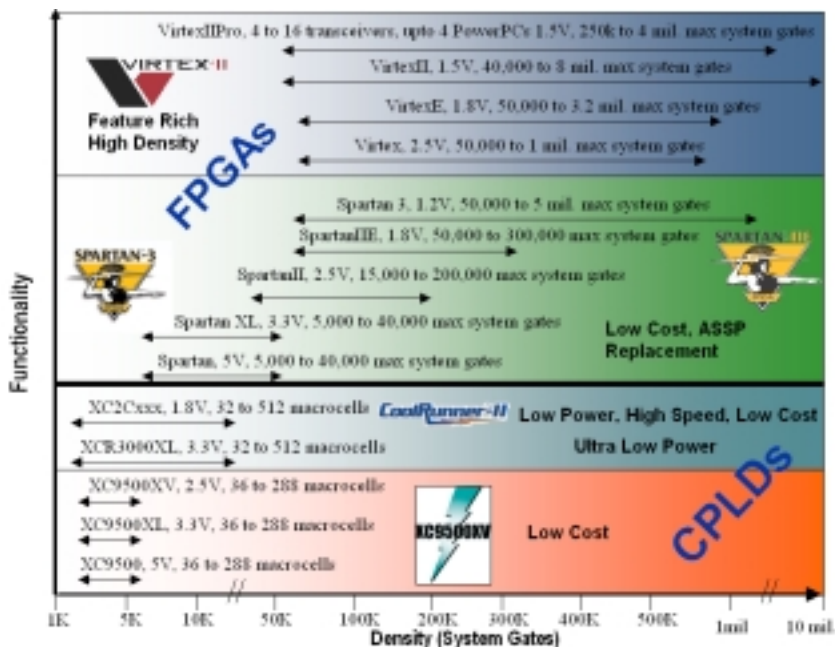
VirtexIIPro, 4 to 16 transceivers, upto 4 PowerPCs 1.5V, 250k to 4 mil. max system gates

VIRTEX-II

VirtexII, 1.5V, 40,000 to 8 mil. max system gates

Feature Rich High Density

VirtexE, 1.8V, 50,000 to 3.2 mil. max system gates

Virtex, 2.5V, 50,000 to 1 mil. max system gates

FPGAs

Spartan 3, 1.2V, 50,000 to 5 mil. max system gates

SpartanIIE, 1.8V, 50,000 to 300,000 max system gates

SPARTAN-3

SPARTAN-IIE

SpartanII, 2.5V, 15,000 to 200,000 max system gates

Spartan XL, 3.3V, 5,000 to 40,000 max system gates

Low Cost, ASSP Replacement

Spartan, 5V, 5,000 to 40,000 max system gates

Functionality

XC2Cxxx, 1.8V, 32 to 512 macrocells

CoolRunner-II

Low Power, High Speed, Low Cost

XCR3000XL, 3.3V, 32 to 512 macrocells

Ultra Low Power

XC9500XV, 2.5V, 36 to 288 macrocells

CPLDs

XC9500XL, 3.3V, 36 to 288 macrocells

XC9500XV

Low Cost

XC9500, 5V, 36 to 288 macrocells

1K 5K 10K 50K 100K 200K 300K 400K 500K 1mil 10 mil.

Density (System Gates)